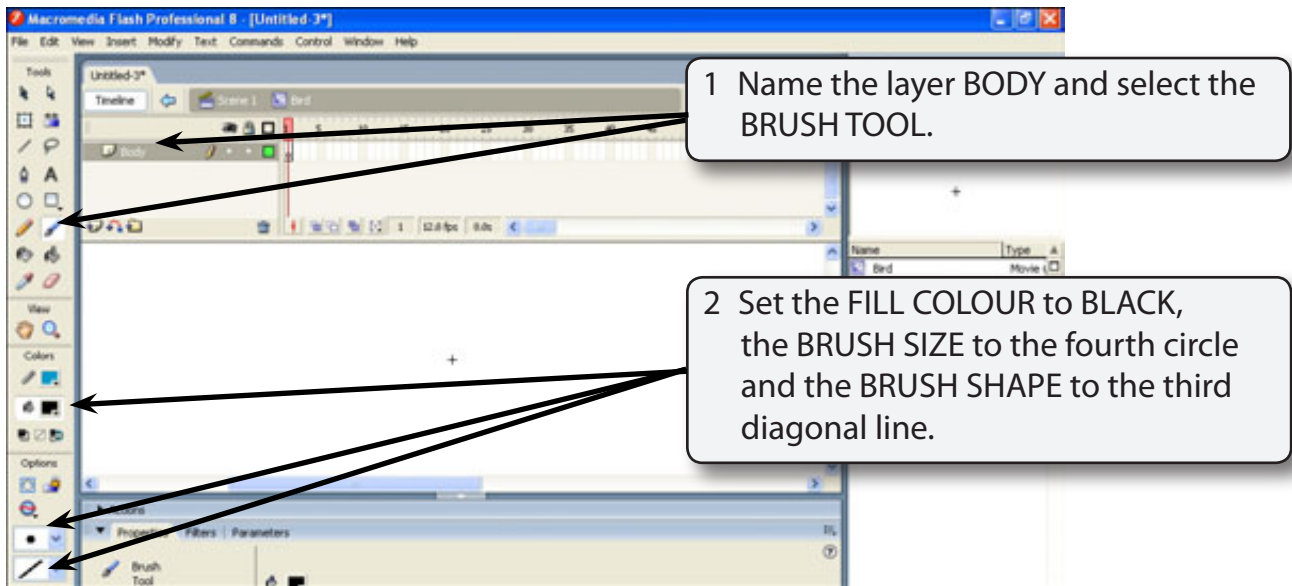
Macromedia Flash Professional 8 - [Untitled-3*]

File Edit View Insert Modify Text Commands Control Window Help

Tools

Untitled-3*

Timeline

Scene 1

Bird

Body

1

5

10

15

20

25

30

35

40

45

1

12.0 fps

0.0s

View

Colors

Options

Name

Type

Bird

Movie

Actions

Properties

Filters

Parameters

Brush Tool

1 Name the layer BODY and select the BRUSH TOOL.

2 Set the FILL COLOUR to BLACK, the BRUSH SIZE to the fourth circle and the BRUSH SHAPE to the third diagonal line.